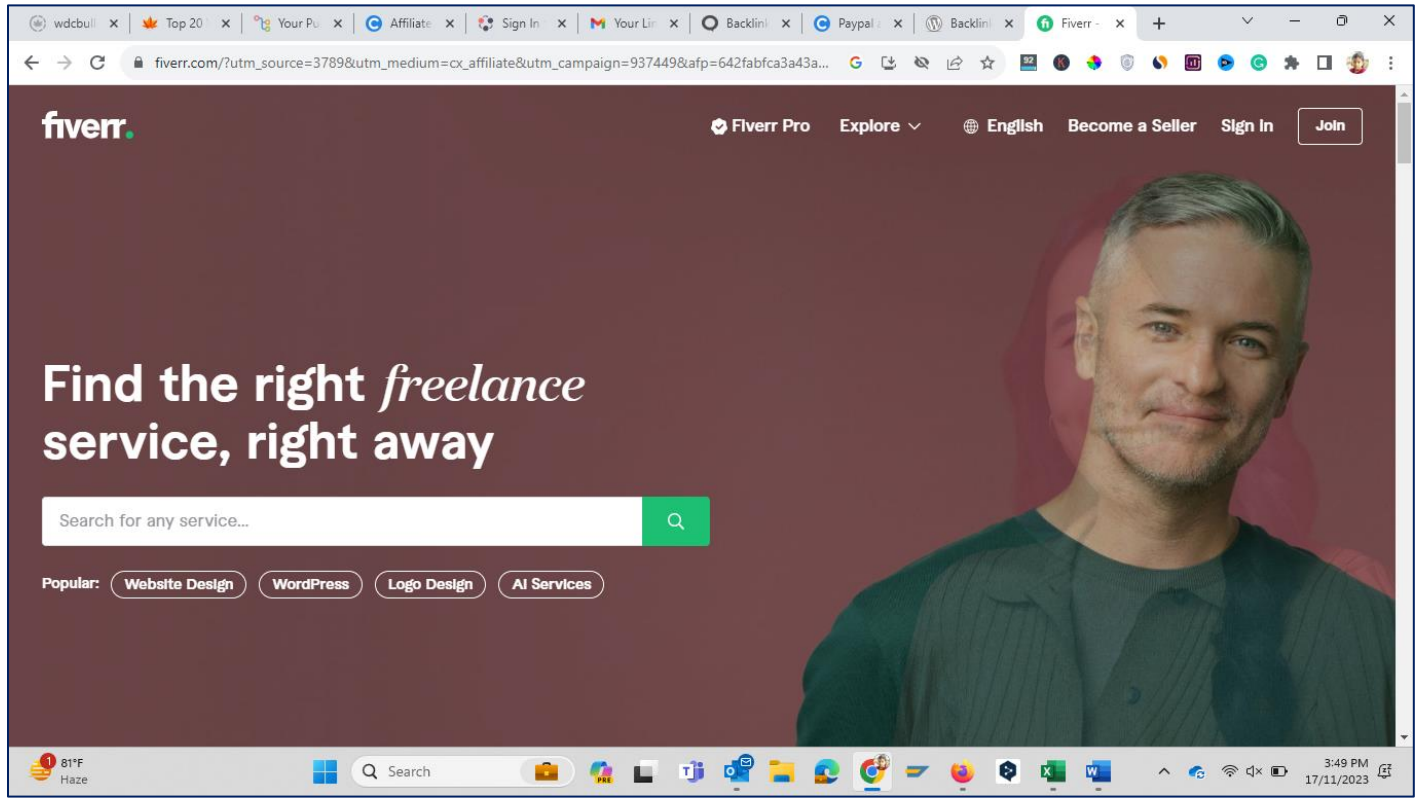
wdcbull × Top 20 × Your Pu × Affiliate × Sign In × Your Lir × Backlinl × Paypal × Backlinl × Fiverr - × +

fiverr.com/?utm_source=3789&utm_medium=cx_affiliate&utm_campaign=937449&afp=642fabfca3a43a...

fiverr.

Fiverr Pro Explore English Become a Seller Sign in Join

Find the right *freelance* service, right away

Search for any service...

Popular: Website Design WordPress Logo Design AI Services

81°F Haze

Search

3:49 PM 17/11/2023